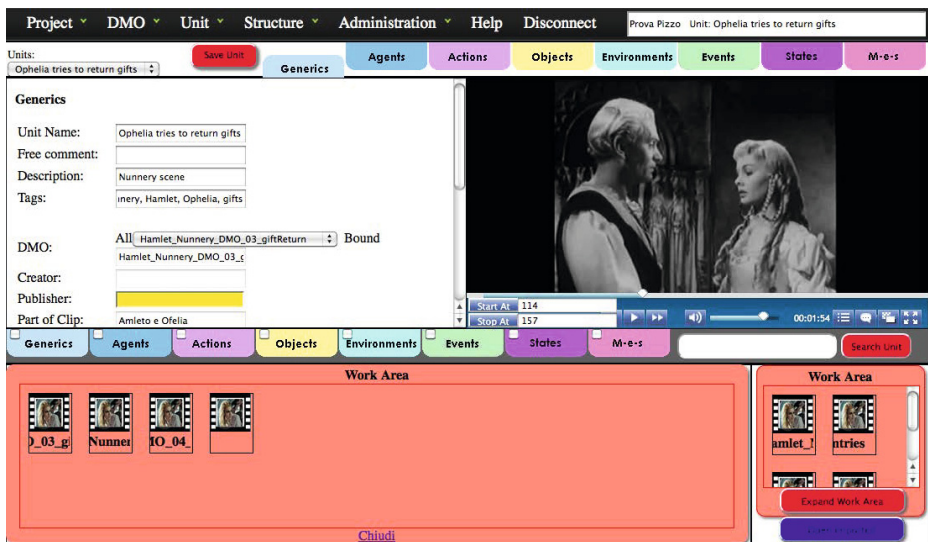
Project ˅ DMO ˅ Unit ˅ Structure ˅ Administration ˅ Help Disconnect

Prova Pizzo Unit: Ophelia tries to return gifts

Units:
Ophelia tries to return gifts

Save Unit

Generics

Agents Actions Objects Environments Events States M-e-s

Generics

Unit Name: Ophelia tries to return gifts
Free comment:
Description: Nunnery scene
Tags: ınery, Hamlet, Ophelia, gifts

DMO: All Hamlet_Nunnery_DMO_03_giftReturn Bound
Hamlet_Nunnery_DMO_03_g

Creator:
Publisher:
Part of Clip: Amleto e Ofelia

Start At 114
Stop At 157

00:01:54

Generics Agents Actions Objects Environments Events States M-e-s

Search Unit

Work Area

)_03_g Nunner IO_04_

Chiudi

Work Area

amlet_l ntries

Expand Work Area

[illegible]